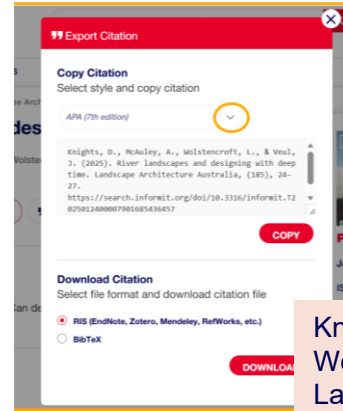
Export Citation

Copy Citation
Select style and copy citation

APA (7th edition)

Knights, O., McAuley, A., Wolstencroft, L., & Veul, J. (2025). River landscapes and designing with deep time. Landscape Architecture Australia, (185), 24-27. https://search.informit.org/doi/10.3316/informit.T2025012400007901685436457

COPY

Download Citation
Select file format and download citation file

RIS (EndNote, Zotero, Mendeley, RefWorks, etc.)

BibTeX

DOWNLOA

s
des
Wolste
Kn
We
La
R
J
IS